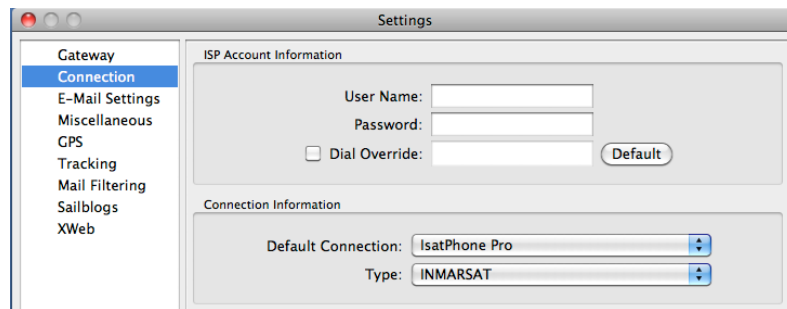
Settings

Gateway
Connection
E-Mail Settings
Miscellaneous
GPS
Tracking
Mail Filtering
Sailblogs
XWeb

ISP Account Information

User Name:
Password:
Dial Override:
Default

Connection Information

Default Connection: IsatPhone Pro
Type: INMARSAT